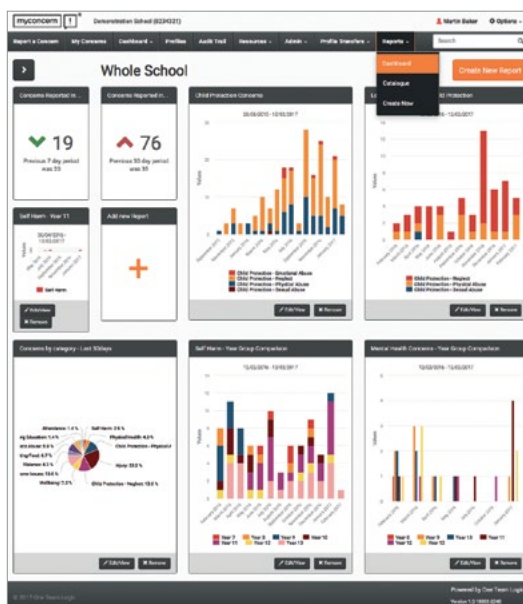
myconcern !

Demonstration School (8234321)

Martin Baker Options

Report a Concern My Concerns Dashboard Profiles Audit Trail Resources Admin Profile Transfers Reports

Search

Dashboard
Catalogue
Create New

Whole School

Create New Report

Concerns Reported in...

19

Previous 7 day period was 33

Concerns Reported in...

76

Previous 30 day period was 35

Child Protection Concerns

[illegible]

Values

Child Protection - Emotional Abuse
Child Protection - Neglect
Child Protection - Physical Abuse
Child Protection - Sexual Abuse

Edit/View Remove

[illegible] Protection

Child Protection - Neglect
Child Protection - Physical Abuse
Child Protection - Sexual Abuse

Edit/View Remove

Self Harm - Year 11

Self Harm

Edit/View Remove

Add new Report

+

Concerns by category - Last 30days

Attendance 1.4 %
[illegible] Education 1.4 %
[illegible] Misuse 5.5 %
Drug/Food 6.7 %
Violence 6.5 %
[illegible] Issues 10.0 %
Wellbeing 7.3 %
Self Harm 3.8 %
Physical Health 4.0 %
Child Protection - Physical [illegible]
Injury 20.0 %
Child Protection - Neglect 18.0 %

Edit/View Remove

Self Harm - Year Group Comparison

Values

Year 7 Year 8 Year 9 Year 10 Year 11 Year 12 Year 13

Edit/View Remove

Mental Health Concerns - Year Group Comparison

Year 8 Year 9 Year 10 Year 11 Year 12 Year 13

Edit/View Remove

© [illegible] Team Logic

Powered by One Team Logic
Version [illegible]